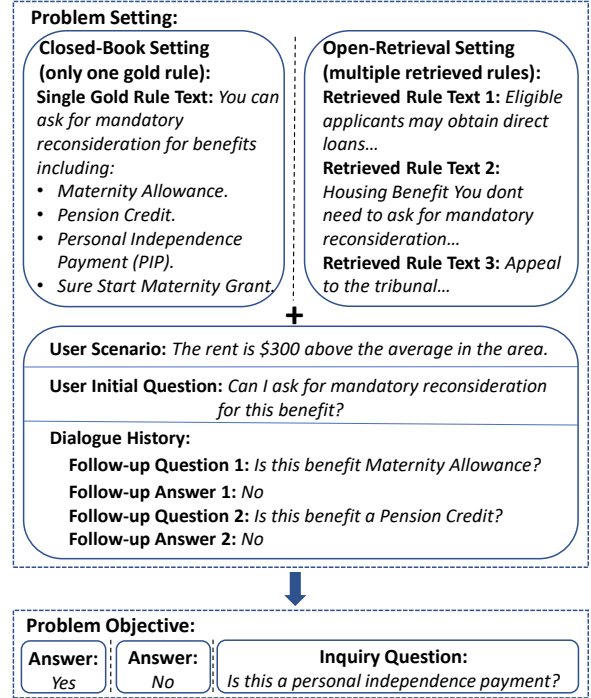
Problem Setting:

Closed-Book Setting (only one gold rule):

Single Gold Rule Text: You can ask for mandatory reconsideration for benefits including:

- Maternity Allowance.
- Pension Credit.
- Personal Independence Payment (PIP).
- Sure Start Maternity Grant.

Open-Retrieval Setting (multiple retrieved rules):

Retrieved Rule Text 1: Eligible applicants may obtain direct loans…

Retrieved Rule Text 2: Housing Benefit You dont need to ask for mandatory reconsideration…

Retrieved Rule Text 3: Appeal to the tribunal…

+

User Scenario: The rent is \$300 above the average in the area.

User Initial Question: Can I ask for mandatory reconsideration for this benefit?

Dialogue History:

Follow-up Question 1: Is this benefit Maternity Allowance?

Follow-up Answer 1: No

Follow-up Question 2: Is this benefit a Pension Credit?

Follow-up Answer 2: No

Problem Objective:

Answer: Yes

Answer: No

Inquiry Question: Is this a personal independence payment?